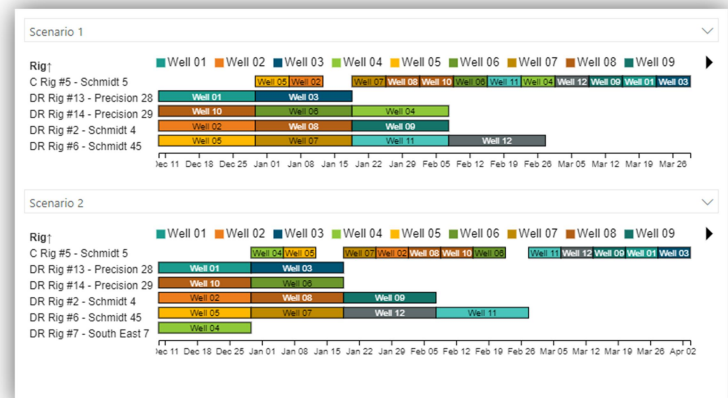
Scenario 1

Rig↑

Well 01 Well 02 Well 03 Well 04 Well 05 Well 06 Well 07 Well 08 Well 09

C Rig #5 - Schmidt 5
DR Rig #13 - Precision 28
DR Rig #14 - Precision 29
DR Rig #2 - Schmidt 4
DR Rig #6 - Schmidt 45

Well 05 Well 02 Well 07 Well 08 Well 10 Well 06 Well 11 Well 04 Well 12 Well 09 Well 01 Well 03
Well 01 Well 03
Well 10 Well 06 Well 04
Well 02 Well 08 Well 09
Well 05 Well 07 Well 11 Well 12

Dec 11 Dec 18 Dec 25 Jan 01 Jan 08 Jan 15 Jan 22 Jan 29 Feb 05 Feb 12 Feb 19 Feb 26 Mar 05 Mar 12 Mar 19 Mar 26

Scenario 2

Rig↑

Well 01 Well 02 Well 03 Well 04 Well 05 Well 06 Well 07 Well 08 Well 09

C Rig #5 - Schmidt 5
DR Rig #13 - Precision 28
DR Rig #14 - Precision 29
DR Rig #2 - Schmidt 4
DR Rig #6 - Schmidt 45
DR Rig #7 - South East 7

Well 04 Well 05 Well 07 Well 02 Well 08 Well 10 Well 06 Well 11 Well 12 Well 09 Well 01 Well 03
Well 01 Well 03
Well 10 Well 06
Well 02 Well 08 Well 09
Well 05 Well 07 Well 12 Well 11
Well 04

Dec 11 Dec 18 Dec 25 Jan 01 Jan 08 Jan 15 Jan 22 Jan 29 Feb 05 Feb 12 Feb 19 Feb 26 Mar 05 Mar 12 Mar 19 Mar 26 Apr 02